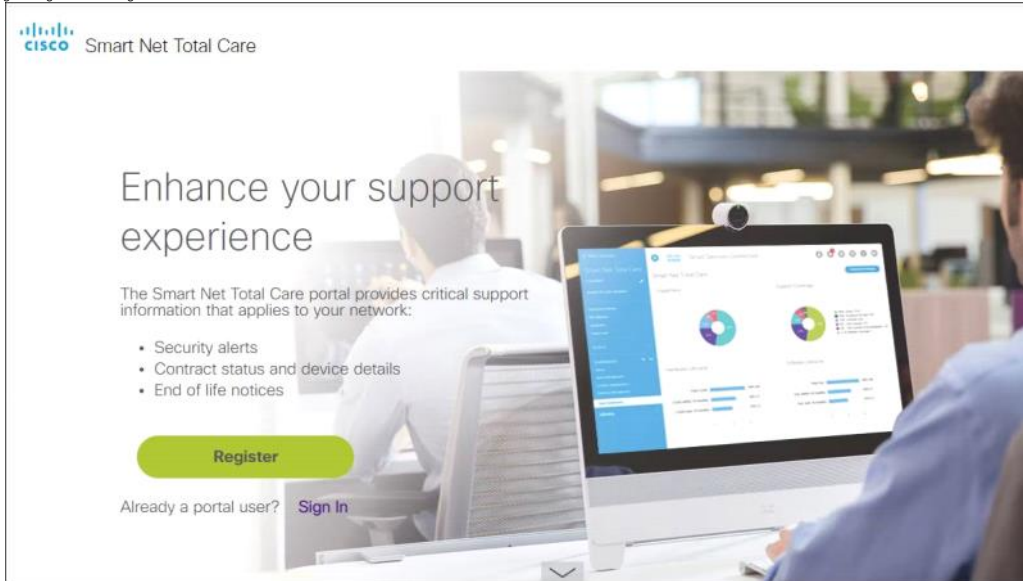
cisco Smart Net Total Care

Enhance your support experience

The Smart Net Total Care portal provides critical support information that applies to your network:

• Security alerts
• Contract status and device details
• End of life notices

Register

Already a portal user? Sign In